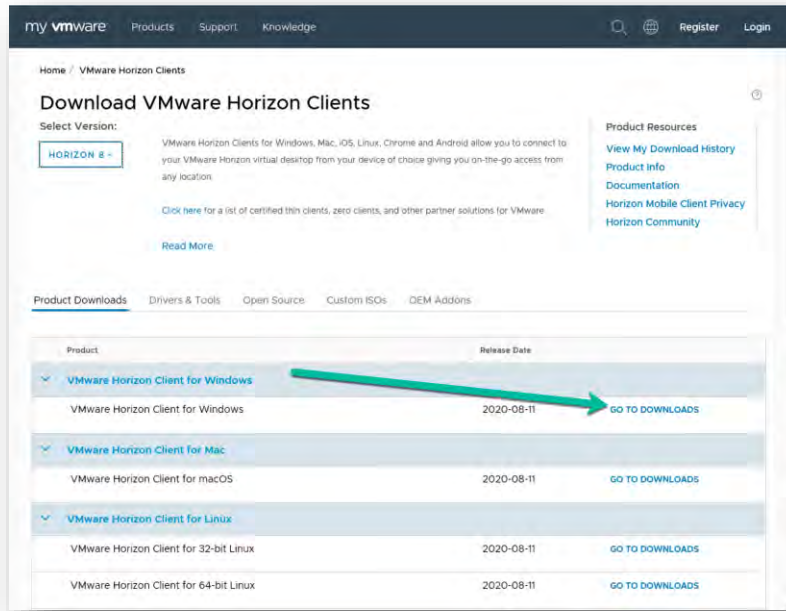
my vmware Products Support Knowledge Register Login

Home / VMware Horizon Clients

Download VMware Horizon Clients

Select Version:

HORIZON 8

VMware Horizon Clients for Windows, Mac, iOS, Linux, Chrome and Android allow you to connect to your VMware Horizon virtual desktop from your device of choice giving you on-the-go access from any location.

Click here for a list of certified thin clients, zero clients, and other partner solutions for VMware

Read More

Product Resources
View My Download History
Product Info
Documentation
Horizon Mobile Client Privacy
Horizon Community

Product Downloads Drivers & Tools Open Source Custom ISOs OEM Addons

| Product | Release Date | |
|---|---|---|
| VMware Horizon Client for Windows | | |
| VMware Horizon Client for Windows | 2020-08-11 | GO TO DOWNLOADS |
| VMware Horizon Client for Mac | | |
| VMware Horizon Client for macOS | 2020-08-11 | GO TO DOWNLOADS |
| VMware Horizon Client for Linux | | |
| VMware Horizon Client for 32-bit Linux | 2020-08-11 | GO TO DOWNLOADS |
| VMware Horizon Client for 64-bit Linux | 2020-08-11 | GO TO DOWNLOADS |